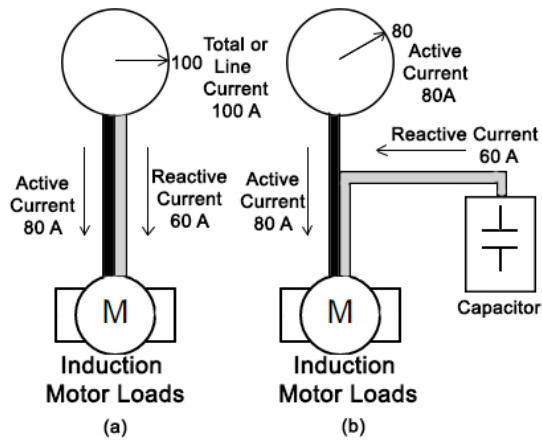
100

Total or Line Current 100 A

Active Current 80 A

Reactive Current 60 A

M

Induction Motor Loads

(a)

80

Active Current 80A

Reactive Current 60 A

Active Current 80 A

Capacitor

M

Induction Motor Loads

(b)